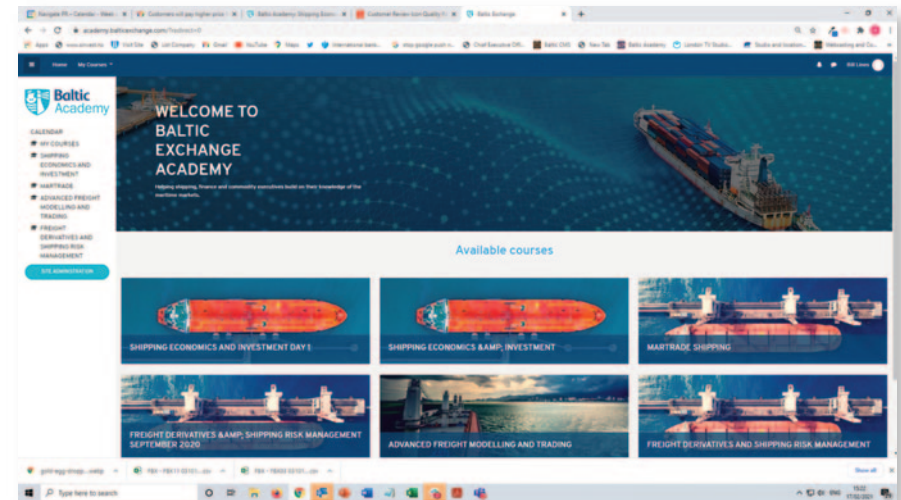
Navigate PR – Calendar – Week | Customers will pay higher price | Baltic Academy: Shipping Econ | Customer Review Icon Quality | Baltic Exchange

academy.balticexchange.com/?redirect=0

Home My Courses

Baltic Academy

CALENDAR
MY COURSES
SHIPPING ECONOMICS AND INVESTMENT
MARTRADE
ADVANCED FREIGHT MODELLING AND TRADING
FREIGHT DERIVATIVES AND SHIPPING RISK MANAGEMENT

SITE ADMINISTRATION

WELCOME TO BALTIC EXCHANGE ACADEMY

Helping shipping, finance and commodity executives build on their knowledge of the maritime markets.

Available courses

SHIPPING ECONOMICS AND INVESTMENT DAY 1

SHIPPING ECONOMICS &AMP; INVESTMENT

MARTRADE SHIPPING

FREIGHT DERIVATIVES &AMP; SHIPPING RISK MANAGEMENT SEPTEMBER 2020

ADVANCED FREIGHT MODELLING AND TRADING

FREIGHT DERIVATIVES AND SHIPPING RISK MANAGEMENT

Show all

Type here to search